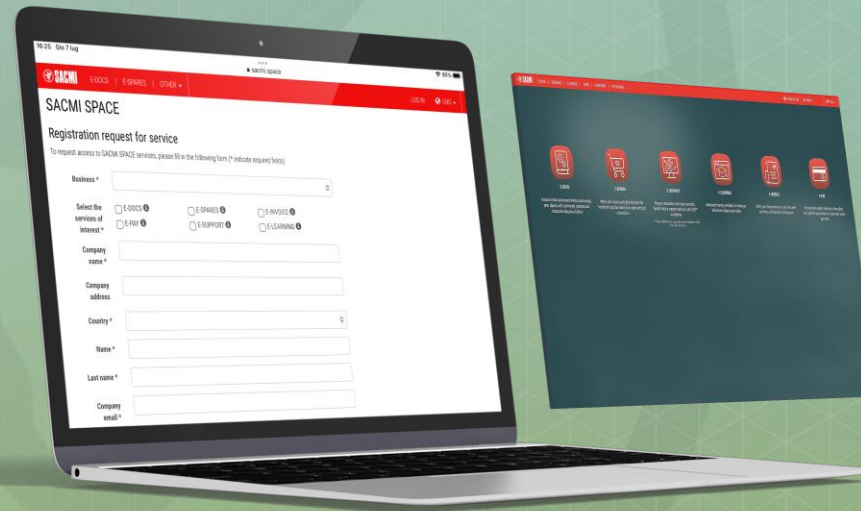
16:25 Gio 7 lug

sacmi.space

90%

SACMI E-DOCS | E-SPARES | OTHER

SACMI SPACE

LOG IN ENG

Registration request for service

To request access to SACMI SPACE services, please fill in the following form (* indicate required fields)

Business *

Select the services of interest *

E-DOCS

E-SPARES

E-INVOICE

E-PAY

E-SUPPORT

E-LEARNING

Company name *

Company address

Country *

Name *

Last name *

Company email *

SACMI

E-DOCS

E-SPARES

E-INVOICE

E-LEARNING

E-SERVICE

E-PAY